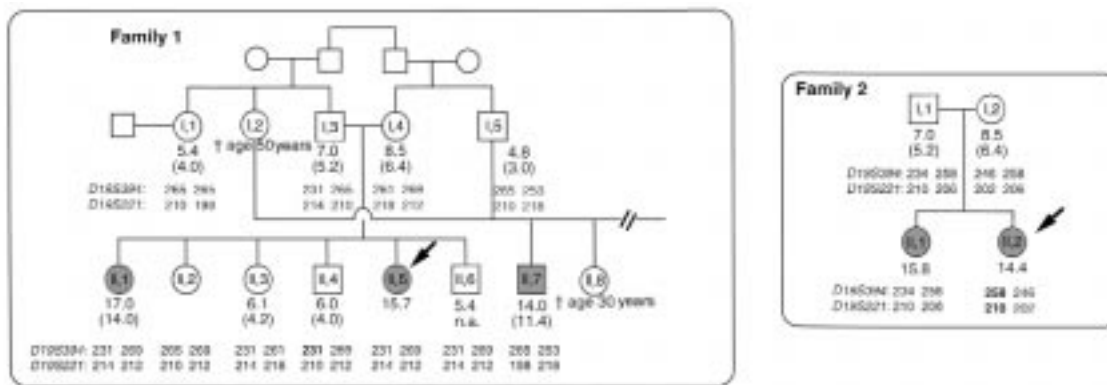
Family 1

I,1
5.4
(4.0)

I,2
† age 50 years

I,3
7.0
(5.2)

I,4
8.5
(6.4)

I,5
4.8
(3.0)

D19S394: 265 265
D19S221: 210 198

231 265
214 210

261 269
218 212

265 253
210 218

II,1
17.0
(14.0)

II,2

II,3
6.1
(4.2)

II,4
6.0
(4.0)

II,5
15.7

II,6
5.4
n.a.

II,7
14.0
(11.4)

II,8
† age 30 years

D19S394: 231 269 | 265 269 | 231 261 | 231 269 | 231 269 | 231 269 | 265 253
D19S221: 214 212 | 210 212 | 214 218 | 210 212 | 214 212 | 214 212 | 198 218

Family 2

I,1
7.0
(5.2)

I,2
8.5
(6.4)

D19S394: 234 258 | 246 258
D19S221: 210 200 | 202 206

II,1
15.8

II,2
14.4

D19S394: 234 258 | 258 246
D19S221: 210 200 | 210 202